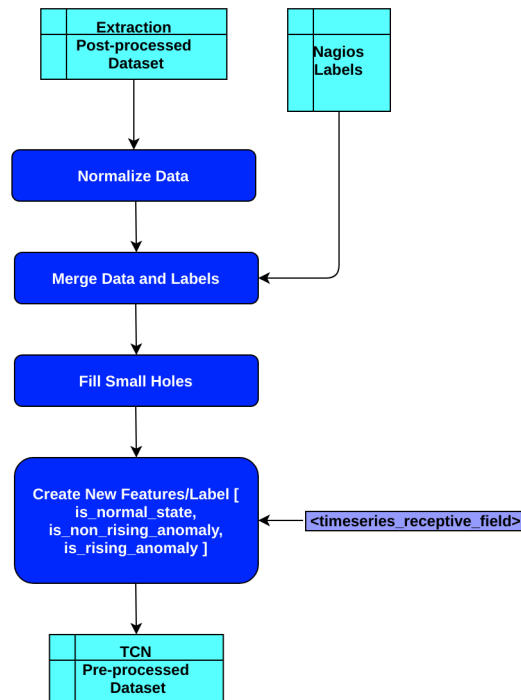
Extraction
Post-processed Dataset

Nagios Labels

Normalize Data

Merge Data and Labels

Fill Small Holes

Create New Features/Label [ is_normal_state, is_non_rising_anomaly, is_rising_anomaly ]

<timeseries_receptive_field>

TCN
Pre-processed Dataset